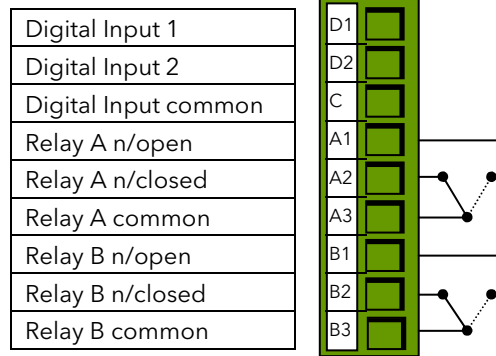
| Digital Input 1 | D1 |
|---|---|
| Digital Input 2 | D2 |
| Digital Input common | C |
| Relay A n/open | A1 |
| Relay A n/closed | A2 |
| Relay A common | A3 |
| Relay B n/open | B1 |
| Relay B n/closed | B2 |
| Relay B common | B3 |